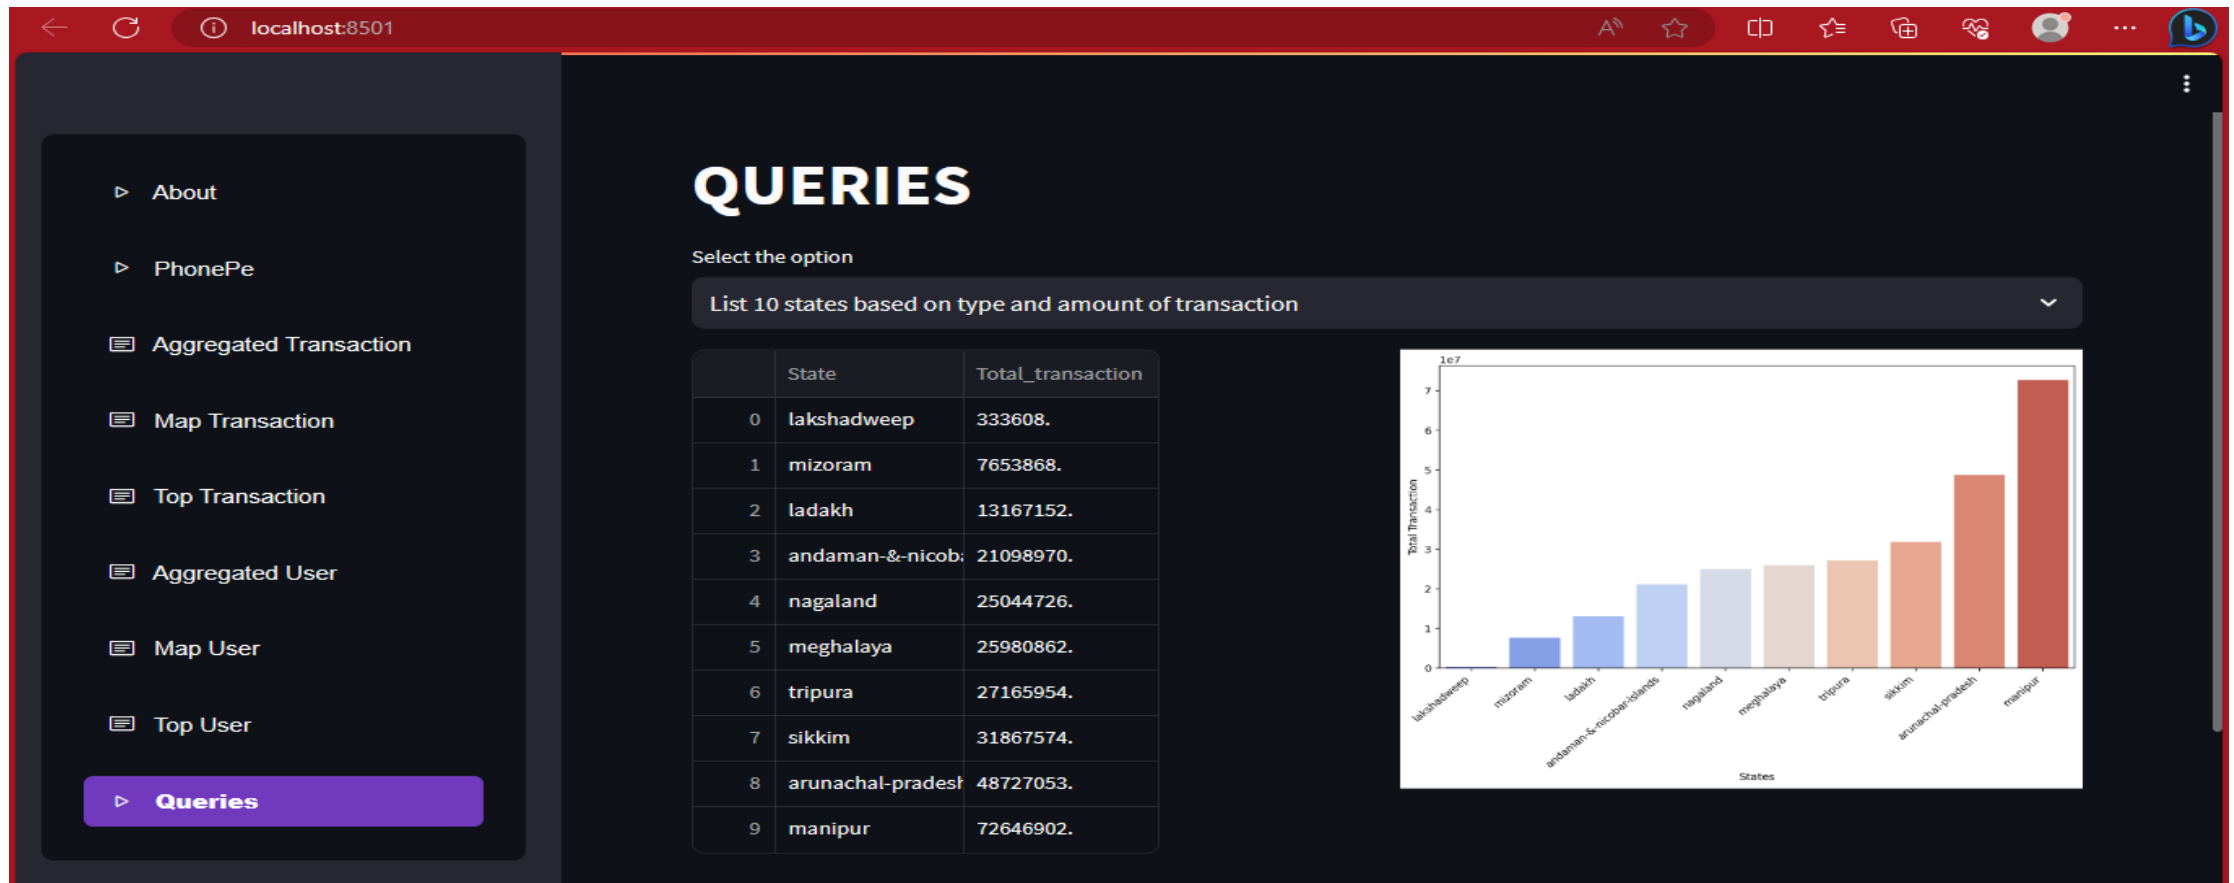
localhost:8501

About

PhonePe

Aggregated Transaction

Map Transaction

Top Transaction

Aggregated User

Map User

Top User

Queries

QUERIES

Select the option

List 10 states based on type and amount of transaction

| | State | Total_transaction |
|---|---|---|
| 0 | lakshadweep | 333608. |
| 1 | mizoram | 7653868. |
| 2 | ladakh | 13167152. |
| 3 | andaman-&-nicob: | 21098970. |
| 4 | nagaland | 25044726. |
| 5 | meghalaya | 25980862. |
| 6 | tripura | 27165954. |
| 7 | sikkim | 31867574. |
| 8 | arunachal-pradesł | 48727053. |
| 9 | manipur | 72646902. |

1e7
7
6
5
4
3
2
1
0
Total Transaction
lakshadweep
mizoram
ladakh
andaman-&-nicobar-islands
nagaland
meghalaya
tripura
sikkim
arunachal-pradesh
manipur
States